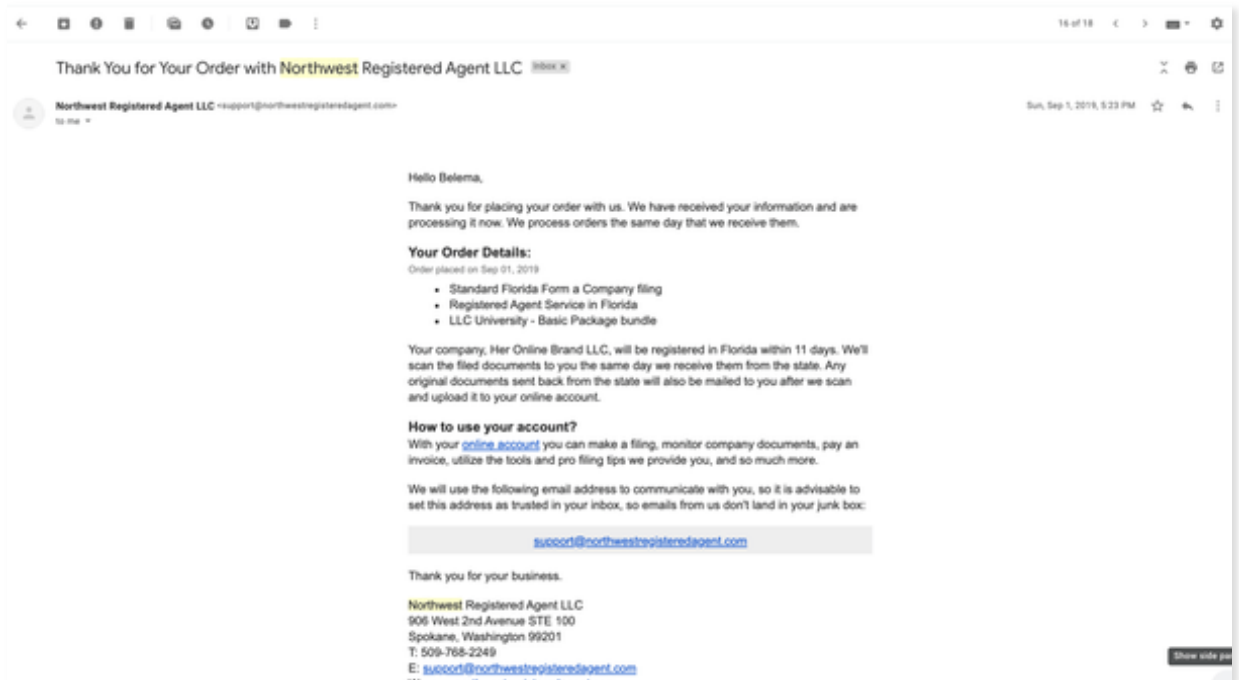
16 of 18

Thank You for Your Order with Northwest Registered Agent LLC Inbox ×

Northwest Registered Agent LLC <support@northwestregisteredagent.com>
to me

Sun, Sep 1, 2019, 5:23 PM

Hello Belema,

Thank you for placing your order with us. We have received your information and are processing it now. We process orders the same day that we receive them.

Your Order Details:
Order placed on Sep 01, 2019

- Standard Florida Form a Company filing
- Registered Agent Service in Florida
- LLC University - Basic Package bundle

Your company, Her Online Brand LLC, will be registered in Florida within 11 days. We'll scan the filed documents to you the same day we receive them from the state. Any original documents sent back from the state will also be mailed to you after we scan and upload it to your online account.

How to use your account?
With your online account you can make a filing, monitor company documents, pay an invoice, utilize the tools and pro filing tips we provide you, and so much more.

We will use the following email address to communicate with you, so it is advisable to set this address as trusted in your inbox, so emails from us don't land in your junk box:

support@northwestregisteredagent.com

Thank you for your business.

Northwest Registered Agent LLC
906 West 2nd Avenue STE 100
Spokane, Washington 99201
T: 509-768-2249
E: support@northwestregisteredagent.com
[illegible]

Show side pa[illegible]